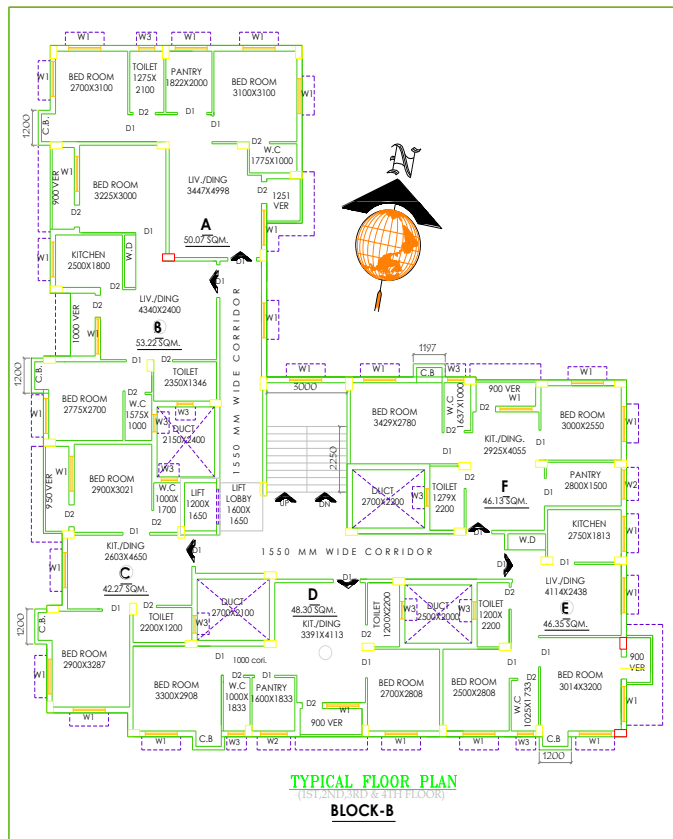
W1 W3 W1 W1
W1 BED ROOM 2700X3100 TOILET 1275X 2100 PANTRY 1822X2000 BED ROOM 3100X3100 W1
D2 D1 D1
1200 C.B. D1
D2 W.C 1775X1000
W1 BED ROOM 3225X3000 LIV./DING 3447X4998
900 VER D2 1251 VER
D2 D1
A 50.07 SQM.
W1
W1 KITCHEN 2500X1800 W.D D1
D2 D1
LIV./DING 4340X2400
1000 VER W1 B
53.22 SQM.
1200 C.B. D2
TOILET 2350X1346
W1 BED ROOM 2775X2700 W.C 1575X 1000 W3
D1 DUCT 2150X2400
1550 MM WIDE CORRIDOR
W3
W1 BED ROOM 2900X3021 W.C 1000X 1700 LIFT 1200X 1650 LIFT LOBBY 1600X 1650
9'50 VER D2 D1
D2 D1
W1 KIT./DING 2603X4650 D1
C 42.27 SQM.
1200 C.B. D1 D2
TOILET 2200X1200
W1 BED ROOM 2900X3287 DUCT 2700X2100 W3
D1 1000 corri.
BED ROOM 3300X2908 W.C 1000X 1833 D1 PANTRY 1600X1833
D2
W1 W1 C.B W3 W2 900 VER W1
W1 3000 W1
1197
W1 C.B W3 W1
BED ROOM 3429X2780 W.C 1637X1000 900 VER D2 W1 BED ROOM 3000X2550 W1
KIT./DING. 2925X4055 D1
2250 D1
D2 PANTRY 2800X1500 W2
UP DN
DUCT 2700X2200 W3 TOILET 1279X 2200 F 46.13 SQM. D1
KITCHEN 2750X1813 W1
W.D D1
1550 MM WIDE CORRIDOR
D1 D1
D 48.30 SQM. KIT./DING 3391X4113
TOILET 1200X2200 W3 DUCT 2500X2000 W3 TOILET 1200X 2200 D2
LIV./DING 4114X2438 W1
E 46.35 SQM.
D1 D1 D1
900 VER
BED ROOM 2700X2808 BED ROOM 2500X2808 W.C 1025X1733 BED ROOM 3014X3200 W1
D1 D1 D1
W1 W1 W3 C.B W1
1200
TYPICAL FLOOR PLAN
(1ST,2ND,3RD & 4TH FLOOR)
BLOCK-B